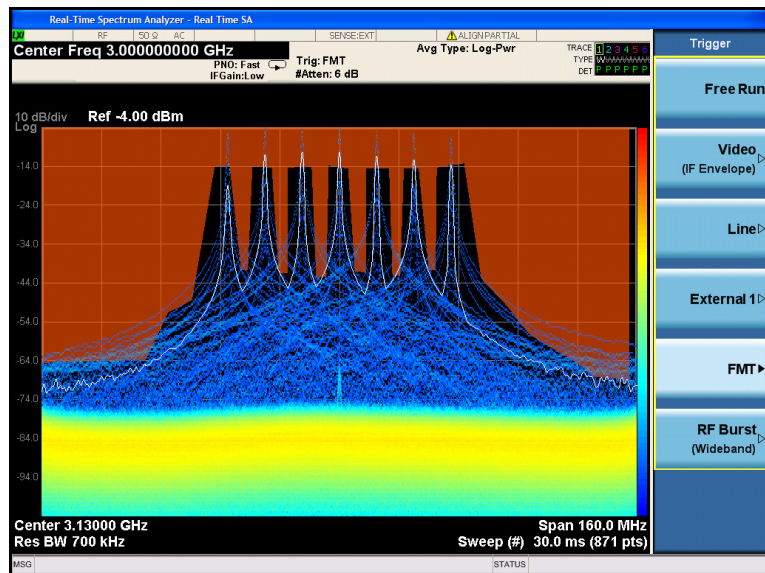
Real-Time Spectrum Analyzer - Real Time SA

LXI RF 50 Ω AC SENSE:EXT ALIGN PARTIAL

Center Freq 3.000000000 GHz

PNO: Fast
IFGain:Low

Trig: FMT
#Atten: 6 dB

Avg Type: Log-Pwr

TRACE 1 2 3 4 5 6
TYPE W
DET P P P P P P

Trigger

Free Run

Video
(IF Envelope)

Line

External 1

FMT

RF Burst
(Wideband)

10 dB/div Ref -4.00 dBm
Log

-14.0
-24.0
-34.0
-44.0
-54.0
-64.0
-74.0
-84.0
-94.0

Center 3.13000 GHz
Res BW 700 kHz

Span 160.0 MHz
Sweep (#) 30.0 ms (871 pts)

MSG

STATUS